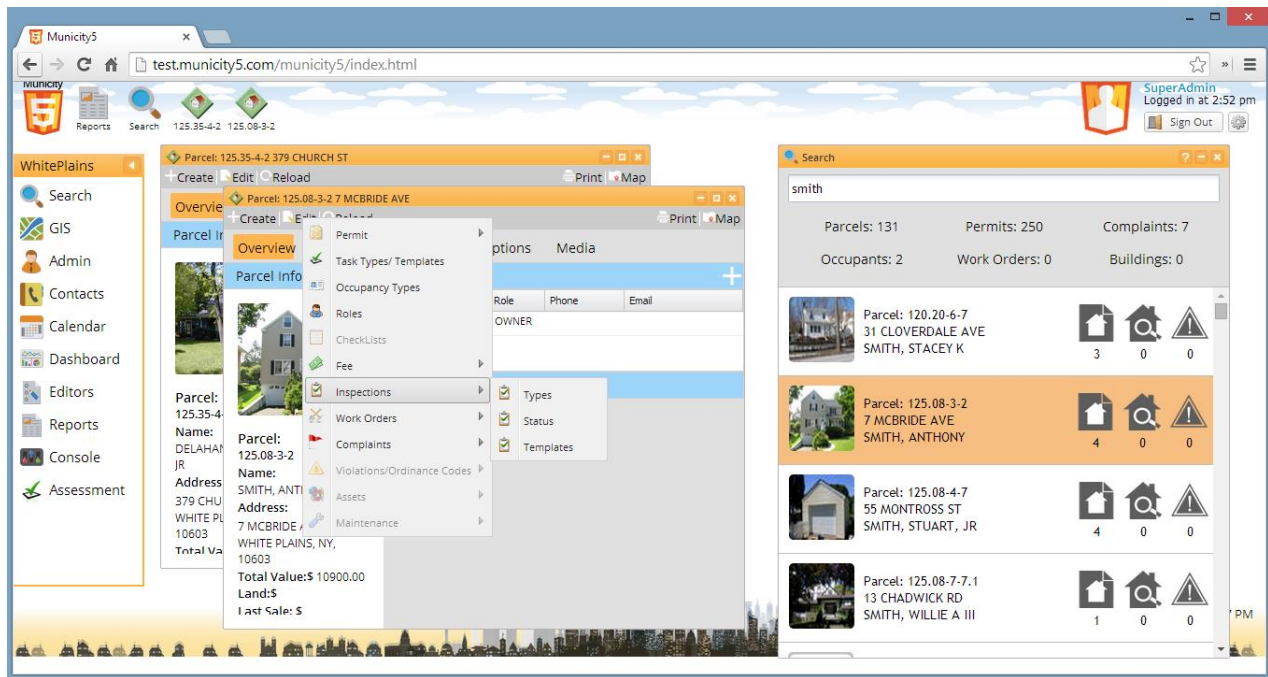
Municity5 ×

test.municity5.com/municity5/index.html

Municity 5

Reports Search 125.35-4-2 125.08-3-2

SuperAdmin
Logged in at 2:52 pm
Sign Out

WhitePlains
Search
GIS
Admin
Contacts
Calendar
Dashboard
Editors
Reports
Console
Assessment

Parcel: 125.35-4-2 379 CHURCH ST
Create Edit Reload Print Map
Overvie
Parcel In
Parcel: 125.35-4
Name: DELAHAN JR
Address: 379 CHU WHITE PL 10603
Total Va

Parcel: 125.08-3-2 7 MCBRIDE AVE
Create Edit Reload Print Map
Overview ptions Media
Parcel Info
Role Phone Email
OWNER
Parcel: 125.08-3-2
Name: SMITH, ANTI
Address: 7 MCBRIDE A WHITE PLAINS, NY, 10603
Total Value:$ 10900.00
Land:$
Last Sale: $

Permit
Task Types/ Templates
Occupancy Types
Roles
CheckLists
Fee
Inspections
Work Orders
Complaints
Violations/Ordinance Codes
Assets
Maintenance

Types
Status
Templates

Search
smith
Parcels: 131 Permits: 250 Complaints: 7
Occupants: 2 Work Orders: 0 Buildings: 0

Parcel: 120.20-6-7
31 CLOVERDALE AVE
SMITH, STACEY K
3 0 0

Parcel: 125.08-3-2
7 MCBRIDE AVE
SMITH, ANTHONY
4 0 0

Parcel: 125.08-4-7
55 MONTROSS ST
SMITH, STUART, JR
4 0 0

Parcel: 125.08-7-7.1
13 CHADWICK RD
SMITH, WILLIE A III
1 0 0

PM